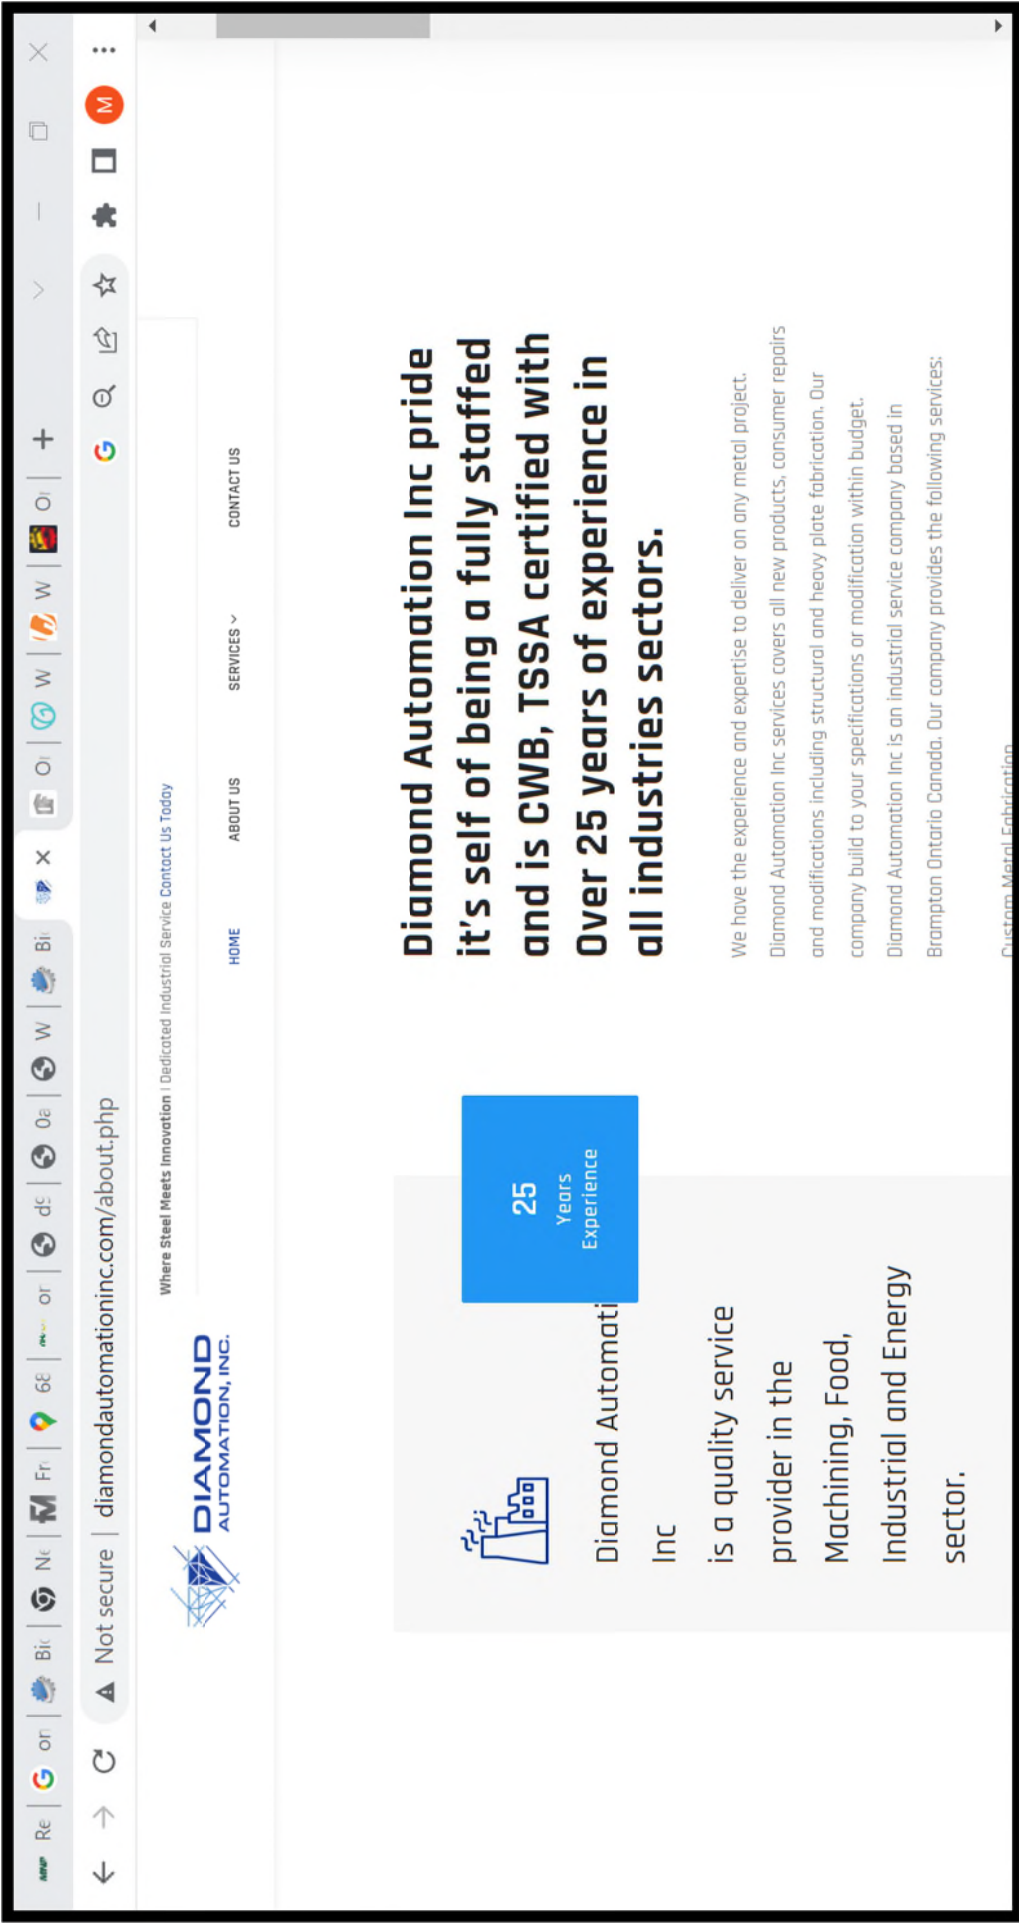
Re | or | Bi | Ne | Fr | 68 | or | ds | 0a | W | Bi | × | O | W | W | O | +

Not secure | diamondautomationinc.com/about.php

M

DIAMOND AUTOMATION, INC.

Where Steel Meets Innovation | Dedicated Industrial Service Contact Us Today

HOME ABOUT US SERVICES CONTACT US

25 Years Experience

Diamond Automati Inc is a quality service provider in the Machining, Food, Industrial and Energy sector.

Diamond Automation Inc pride it's self of being a fully staffed and is CWB, TSSA certified with Over 25 years of experience in all industries sectors.

We have the experience and expertise to deliver on any metal project. Diamond Automation Inc services covers all new products, consumer repairs and modifications including structural and heavy plate fabrication. Our company build to your specifications or modification within budget. Diamond Automation Inc is an industrial service company based in Brampton Ontario Canada. Our company provides the following services:

Custom Metal Fabrication